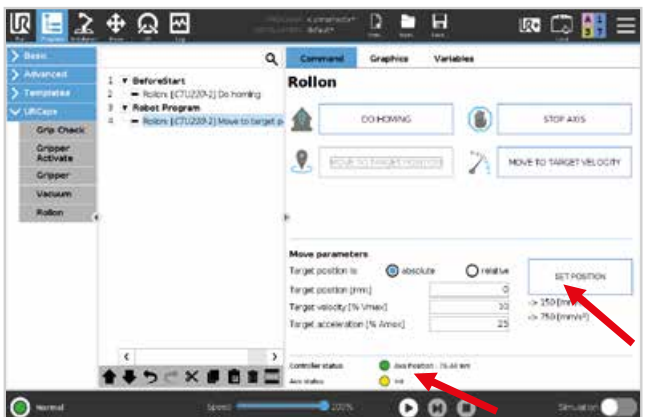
Run Program Installation Move I/O Log

PROGRAM <unnamed>*
INSTALLATION default*

New Open Save

Local

Basic
Advanced
Templates
URCaps
Grip Check
Gripper Activate
Gripper
Vacuum
Rollon

1 ▼ BeforeStart
2 — Rollon: [CTU220-2] Do homing
3 ▼ Robot Program
4 — Rollon: [CTU220-2] Move to target p

Command Graphics Variables

Rollon

DO HOMING
STOP AXIS
MOVE TO TARGET POSITION
MOVE TO TARGET VELOCITY

Move parameters
Target position is absolute relative
Target position [mm]: 0
Target velocity [% Vmax]: 10
Target acceleration [% Amax]: 25

SET POSITION
-> 150 [mm/s]
-> 750 [mm/s²]

Controller status Axis Position: 76.44 mm
Axis status: Init

Normal
Speed 100%
Simulation